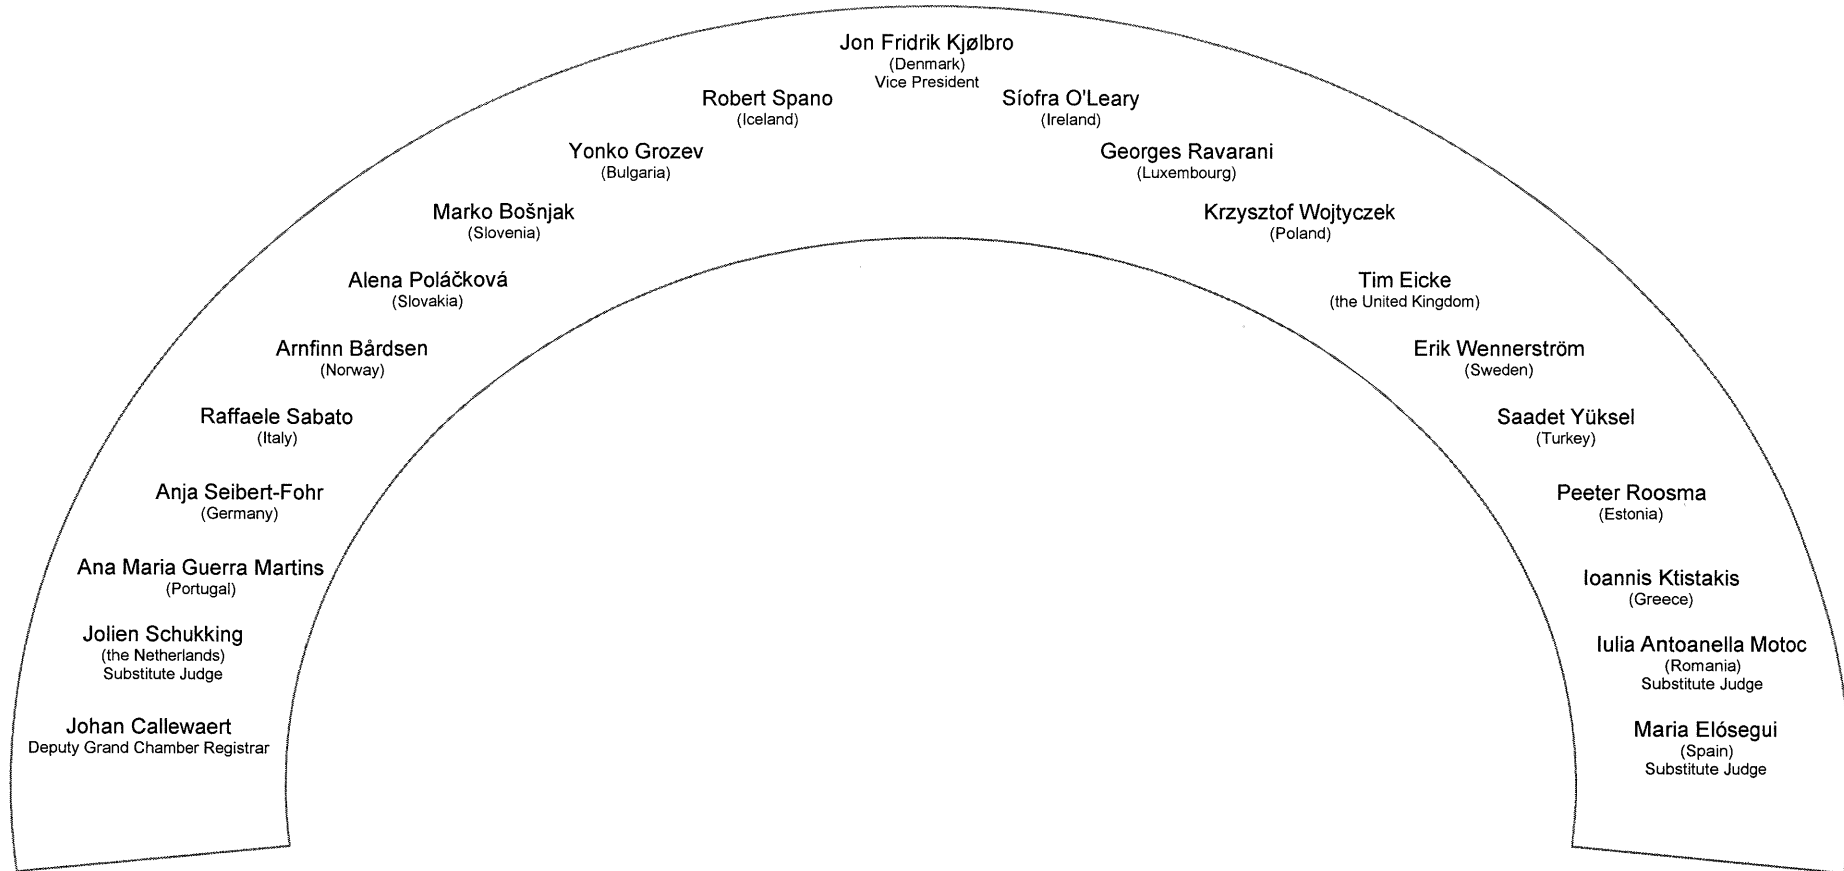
Jon Fridrik Kjølbro
(Denmark)
Vice President

Robert Spano
(Iceland)

Síofra O'Leary
(Ireland)

Yonko Grozev
(Bulgaria)

Georges Ravarani
(Luxembourg)

Marko Bošnjak
(Slovenia)

Krzysztof Wojtyczek
(Poland)

Alena Poláčková
(Slovakia)

Tim Eicke
(the United Kingdom)

Arnfinn Bårdsen
(Norway)

Erik Wennerström
(Sweden)

Raffaele Sabato
(Italy)

Saadet Yüksel
(Turkey)

Anja Seibert-Fohr
(Germany)

Peeter Roosma
(Estonia)

Ana Maria Guerra Martins
(Portugal)

Ioannis Ktistakis
(Greece)

Jolien Schukking
(the Netherlands)
Substitute Judge

Iulia Antoanella Motoc
(Romania)
Substitute Judge

Johan Callewaert
Deputy Grand Chamber Registrar

Maria Elósegui
(Spain)
Substitute Judge